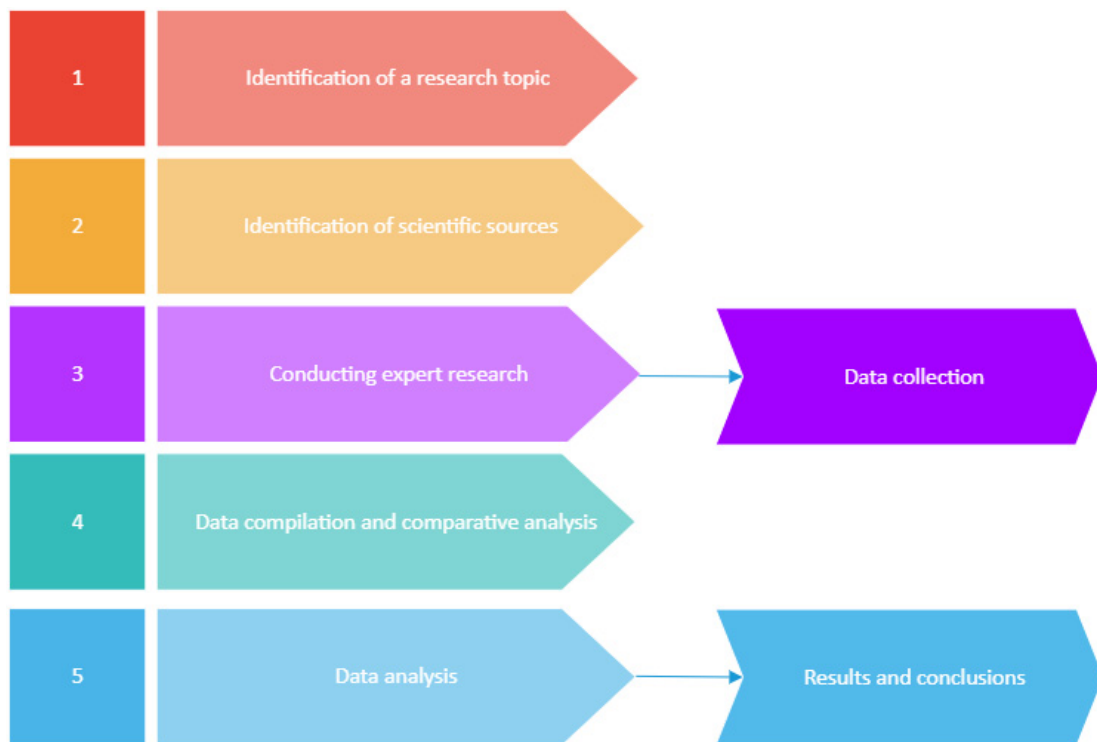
1

Identification of a research topic

2

Identification of scientific sources

3

Conducting expert research

Data collection

4

Data compilation and comparative analysis

5

Data analysis

Results and conclusions